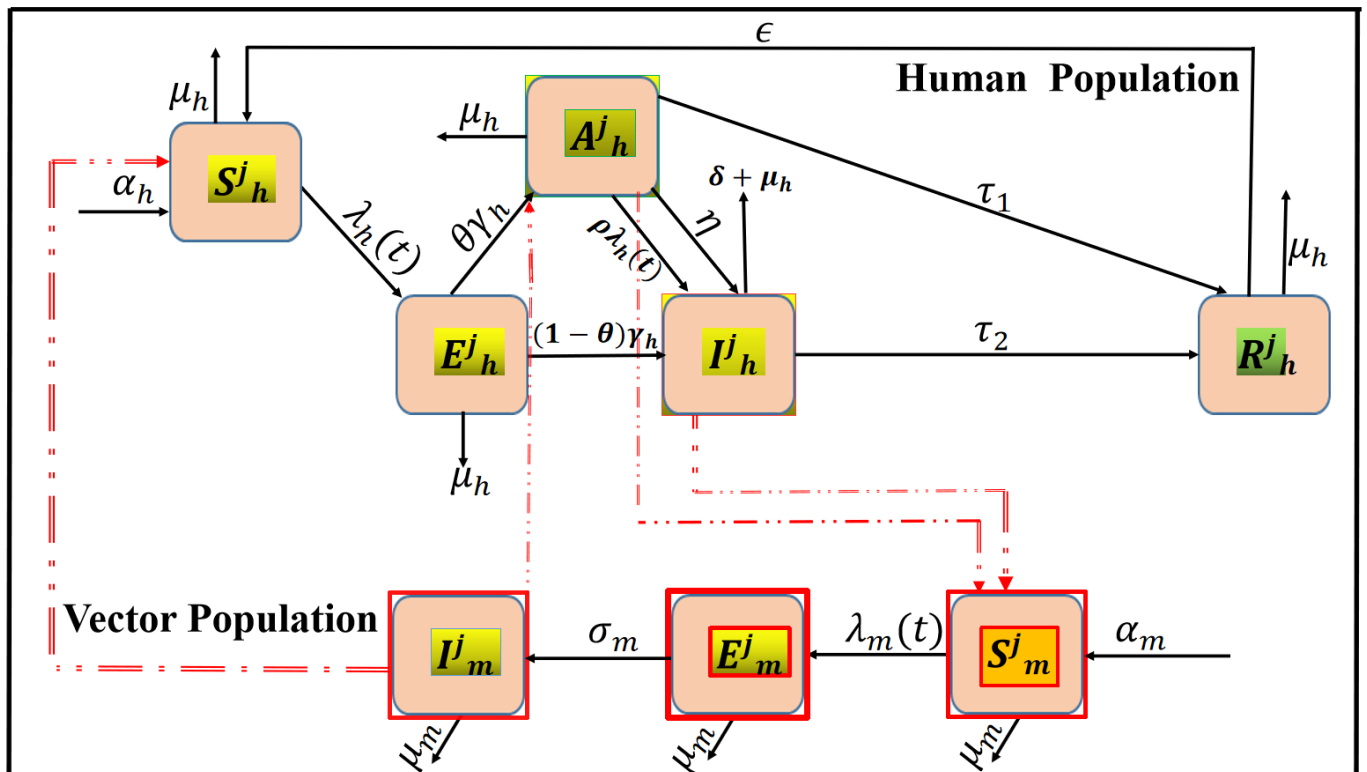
$\epsilon$

Human Population

$\mu_h$

$\mu_h$

$A^j{}_h$

$\alpha_h$

$S^j{}_h$

$\delta + \mu_h$

$\lambda_h(t)$

$\theta\gamma_h$

$\rho\lambda_h(t)$

$\eta$

$\tau_1$

$\mu_h$

$E^j{}_h$

$(1-\theta)\gamma_h$

$I^j{}_h$

$\tau_2$

$R^j{}_h$

$\mu_h$

Vector Population

$I^j{}_m$

$\sigma_m$

$E^j{}_m$

$\lambda_m(t)$

$S^j{}_m$

$\alpha_m$

$\mu_m$

$\mu_m$

$\mu_m$